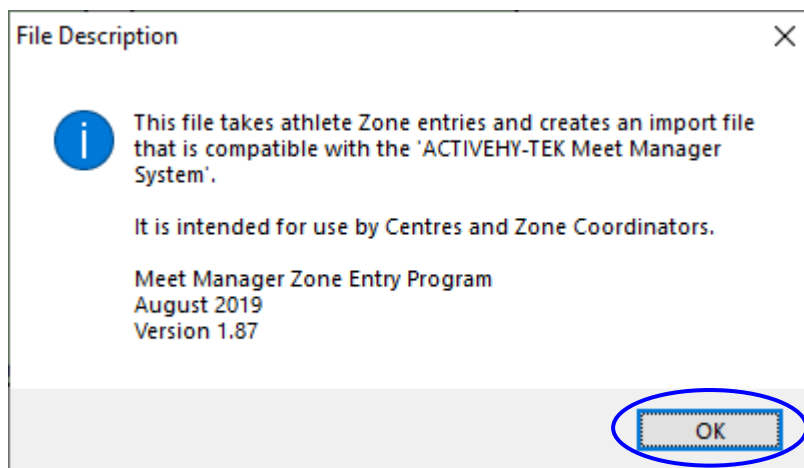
File Description

×

This file takes athlete Zone entries and creates an import file that is compatible with the 'ACTIVEHY-TEK Meet Manager System'.

It is intended for use by Centres and Zone Coordinators.

Meet Manager Zone Entry Program
August 2019
Version 1.87

OK